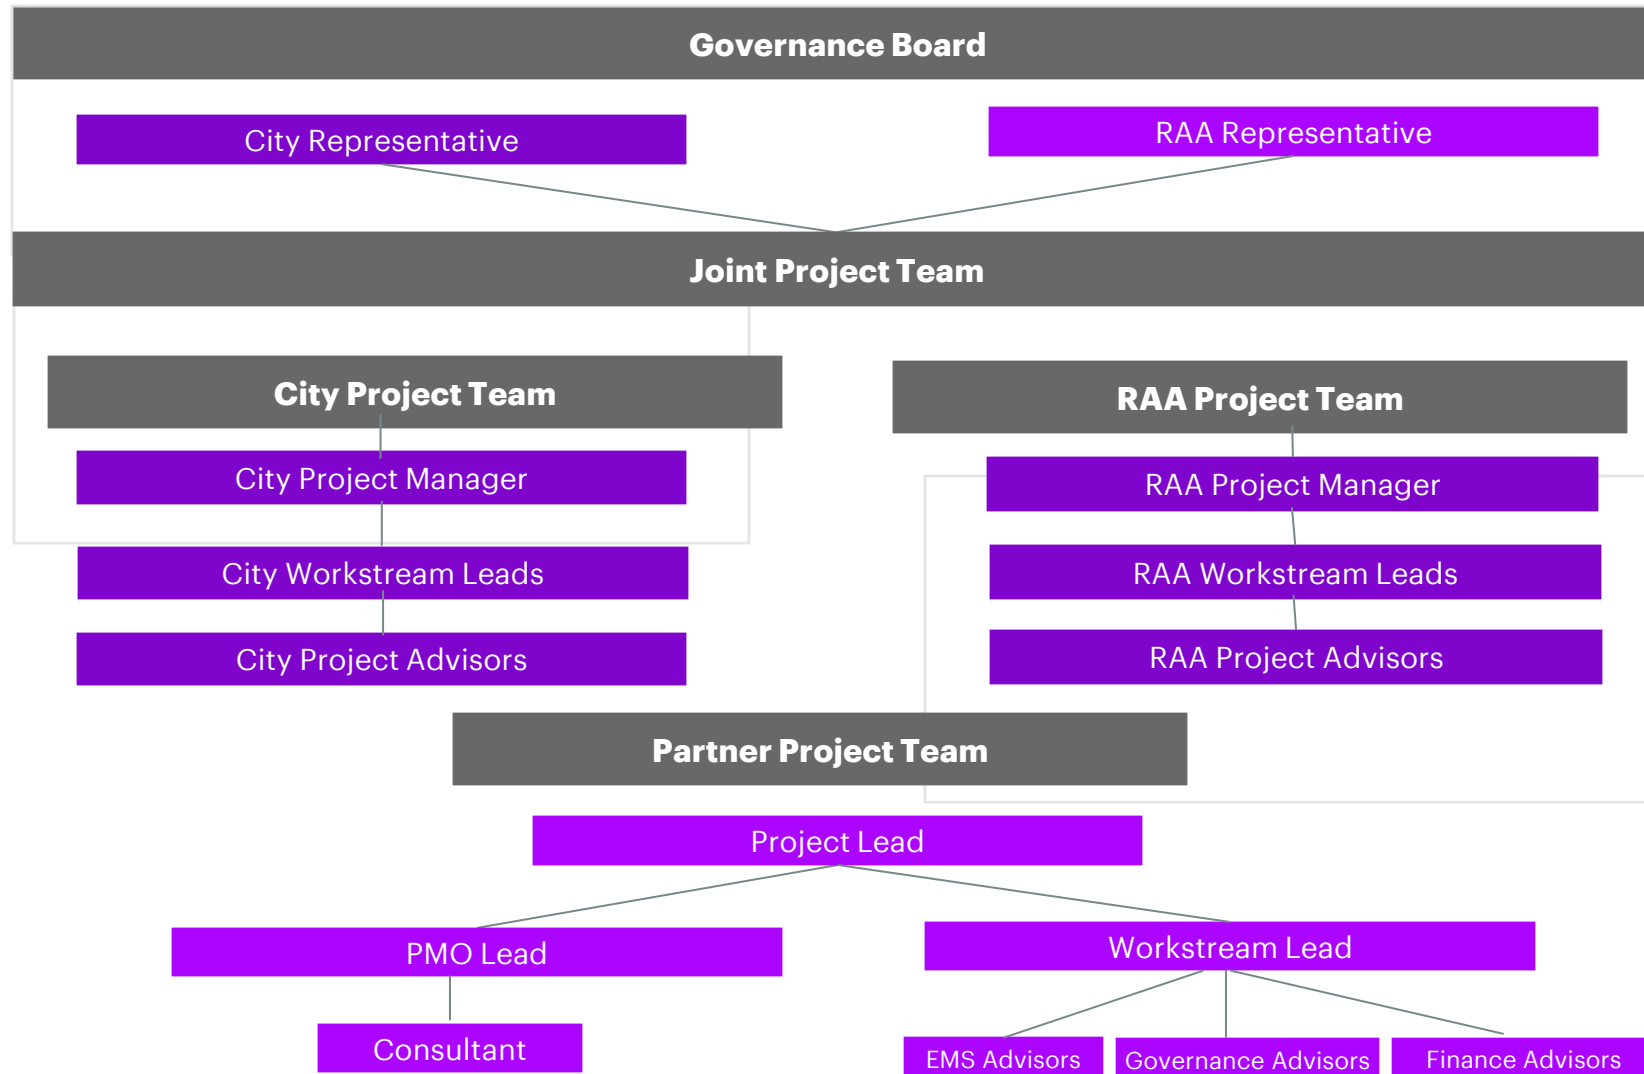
Governance Board

City Representative

RAA Representative

Joint Project Team

City Project Team

City Project Manager

City Workstream Leads

City Project Advisors

RAA Project Team

RAA Project Manager

RAA Workstream Leads

RAA Project Advisors

Partner Project Team

Project Lead

PMO Lead

Consultant

Workstream Lead

EMS Advisors

Governance Advisors

Finance Advisors